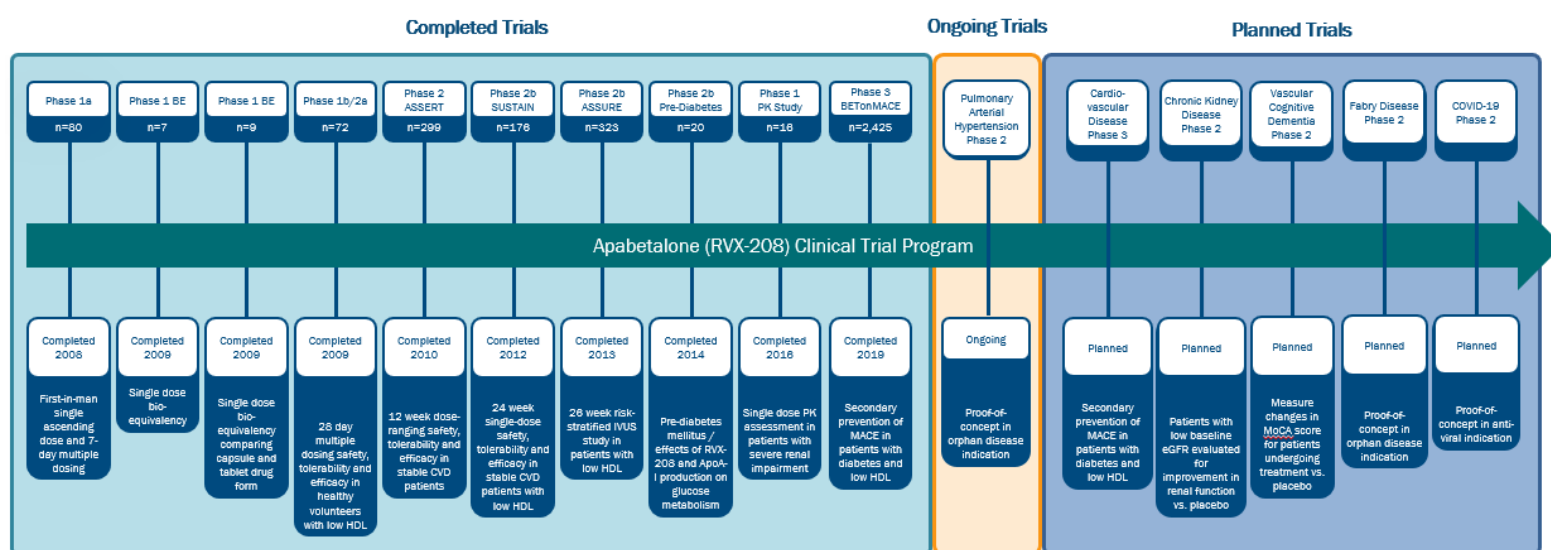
Completed Trials

Ongoing Trials

Planned Trials

Phase 1a
n=80

Phase 1 BE
n=7

Phase 1 BE
n=9

Phase 1b/2a
n=72

Phase 2 ASSERT
n=299

Phase 2b SUSTAIN
n=176

Phase 2b ASSURE
n=323

Phase 2b Pre-Diabetes
n=20

Phase 1 PK Study
n=18

Phase 3 BETonMACE
n=2,425

Pulmonary Arterial Hypertension Phase 2

Cardio-vascular Disease Phase 3

Chronic Kidney Disease Phase 2

Vascular Cognitive Dementia Phase 2

Fabry Disease Phase 2

COVID-19 Phase 2

Apabetalone (RVX-208) Clinical Trial Program

Completed 2008
First-in-man single ascending dose and 7-day multiple dosing

Completed 2009
Single dose bio-equivalency

Completed 2009
Single dose bio-equivalency comparing capsule and tablet drug form

Completed 2009
28 day multiple dosing safety, tolerability and efficacy in healthy volunteers with low HDL

Completed 2010
12 week dose-ranging safety, tolerability and efficacy in stable CVD patients

Completed 2012
24 week single-dose safety, tolerability and efficacy in stable CVD patients with low HDL

Completed 2013
26 week risk-stratified IVUS study in patients with low HDL

Completed 2014
Pre-diabetes mellitus / effects of RVX-208 and ApoA-I production on glucose metabolism

Completed 2016
Single dose PK assessment in patients with severe renal impairment

Completed 2019
Secondary prevention of MACE in patients with diabetes and low HDL

Ongoing
Proof-of-concept in orphan disease indication

Planned
Secondary prevention of MACE in patients with diabetes and low HDL

Planned
Patients with low baseline eGFR evaluated for improvement in renal function vs. placebo

Planned
Measure changes in MoCA score for patients undergoing treatment vs. placebo

Planned
Proof-of-concept in orphan disease indication

Planned
Proof-of-concept in anti-viral indication